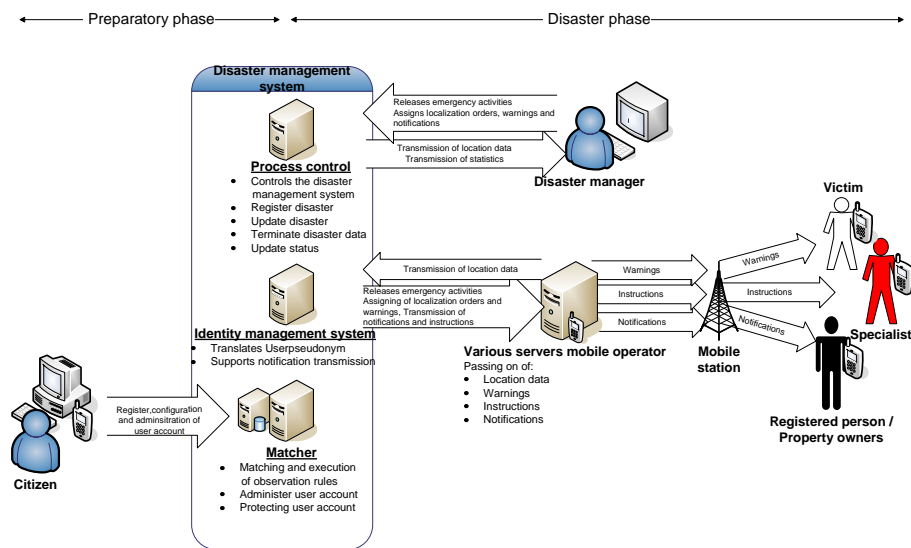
Preparatory phase

Disaster phase

Disaster management system

Releases emergency activities
Assigns localization orders, warnings and notifications

Transmission of location data
Transmission of statistics

Disaster manager

Process control

- Controls the disaster management system
- Register disaster
- Update disaster
- Terminate disaster data
- Update status

Victim

Transmission of location data

Releases emergency activities
Assigning of localization orders and warnings, Transmission of notifications and instructions

Warnings

Warnings

Instructions

Instructions

Notifications

Notifications

Specialist

Identity management system

- Translates Userpseudonym
- Supports notification transmission

Various servers mobile operator

Passing on of:

- Location data
- Warnings
- Instructions
- Notifications

Mobile station

Register,configuration and adminsitration of user account

Registered person / Property owners

Matcher

- Matching and execution of observation rules
- Administer user account
- Protecting user account

Citizen